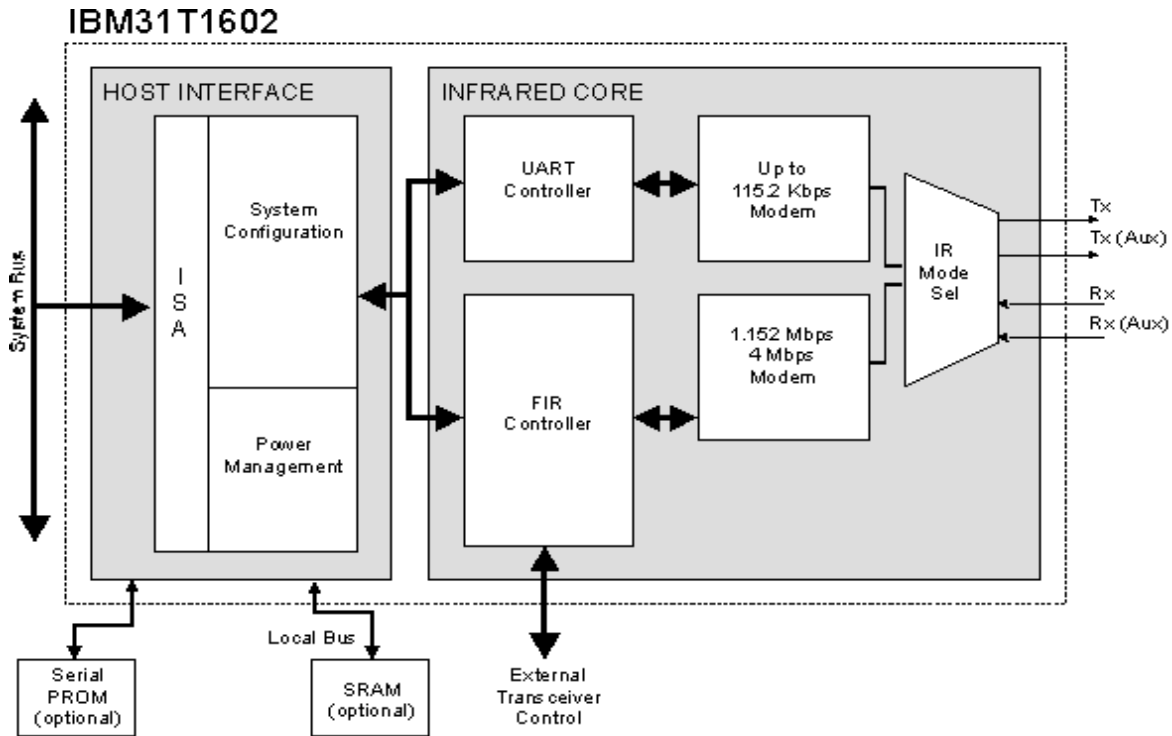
IBM31T1602

HOST INTERFACE

System Bus

I
S
A

System Configuration

Power Management

INFRARED CORE

UART Controller

Up to 115.2 Kbps Modem

FIR Controller

1.152 Mbps 4 Mbps Modem

IR Mode Sel

Tx

Tx (Aux)

Rx

Rx (Aux)

Local Bus

Serial PROM (optional)

SRAM (optional)

External Transceiver Control